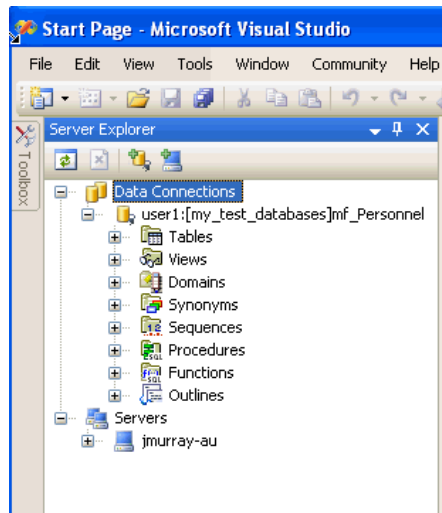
Start Page - Microsoft Visual Studio

File Edit View Tools Window Community Help

Toolbox

Server Explorer

Data Connections
user1:[my_test_databases]mf_Personnel
Tables
Views
Domains
Synonyms
Sequences
Procedures
Functions
Outlines
Servers
jmurray-au